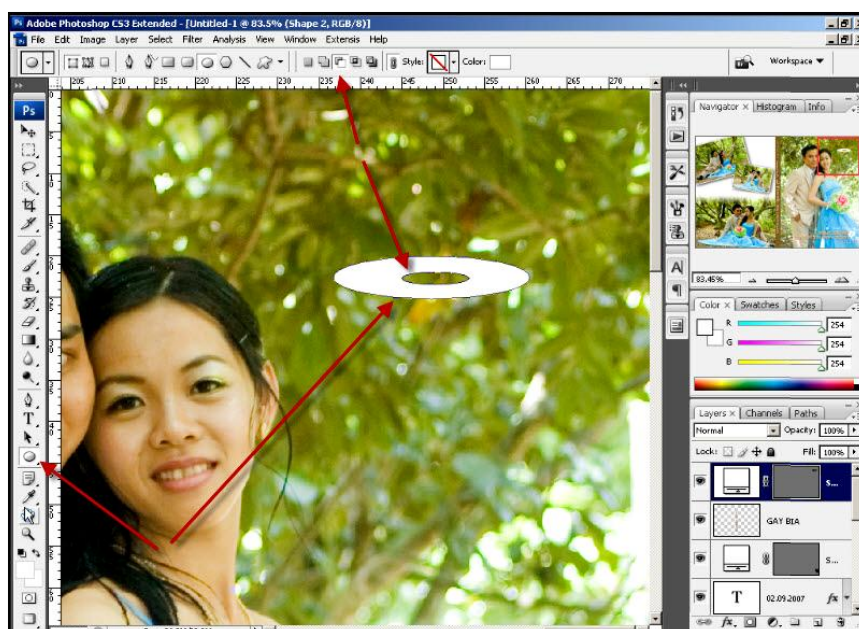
Adobe Photoshop CS3 Extended - [Untitled-1 @ 83.5% (Shape 2, RGB/8)]

File Edit Image Layer Select Filter Analysis View Window Extensis Help

Style: Color:

Workspace ▼

205 210 215 220 225 230 235 240 245 250 255 260 265 270

Navigator × Histogram Info

83.45%

Color × Swatches Styles

R 254
G 254
B 254

Layers × Channels Paths

Normal Opacity: 100%

Lock: Fill: 100%

S...

GAY BIA

S...

T 02.09.2007 fx